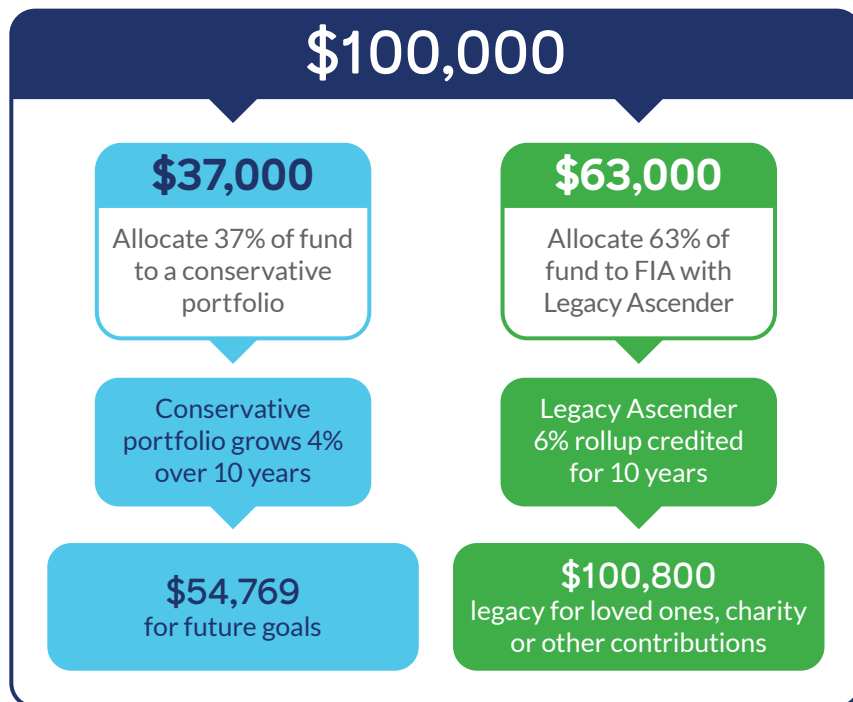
$100,000

$37,000

Allocate 37% of fund to a conservative portfolio

Conservative portfolio grows 4% over 10 years

$54,769
for future goals

$63,000

Allocate 63% of fund to FIA with Legacy Ascender

Legacy Ascender 6% rollup credited for 10 years

$100,800
legacy for loved ones, charity or other contributions